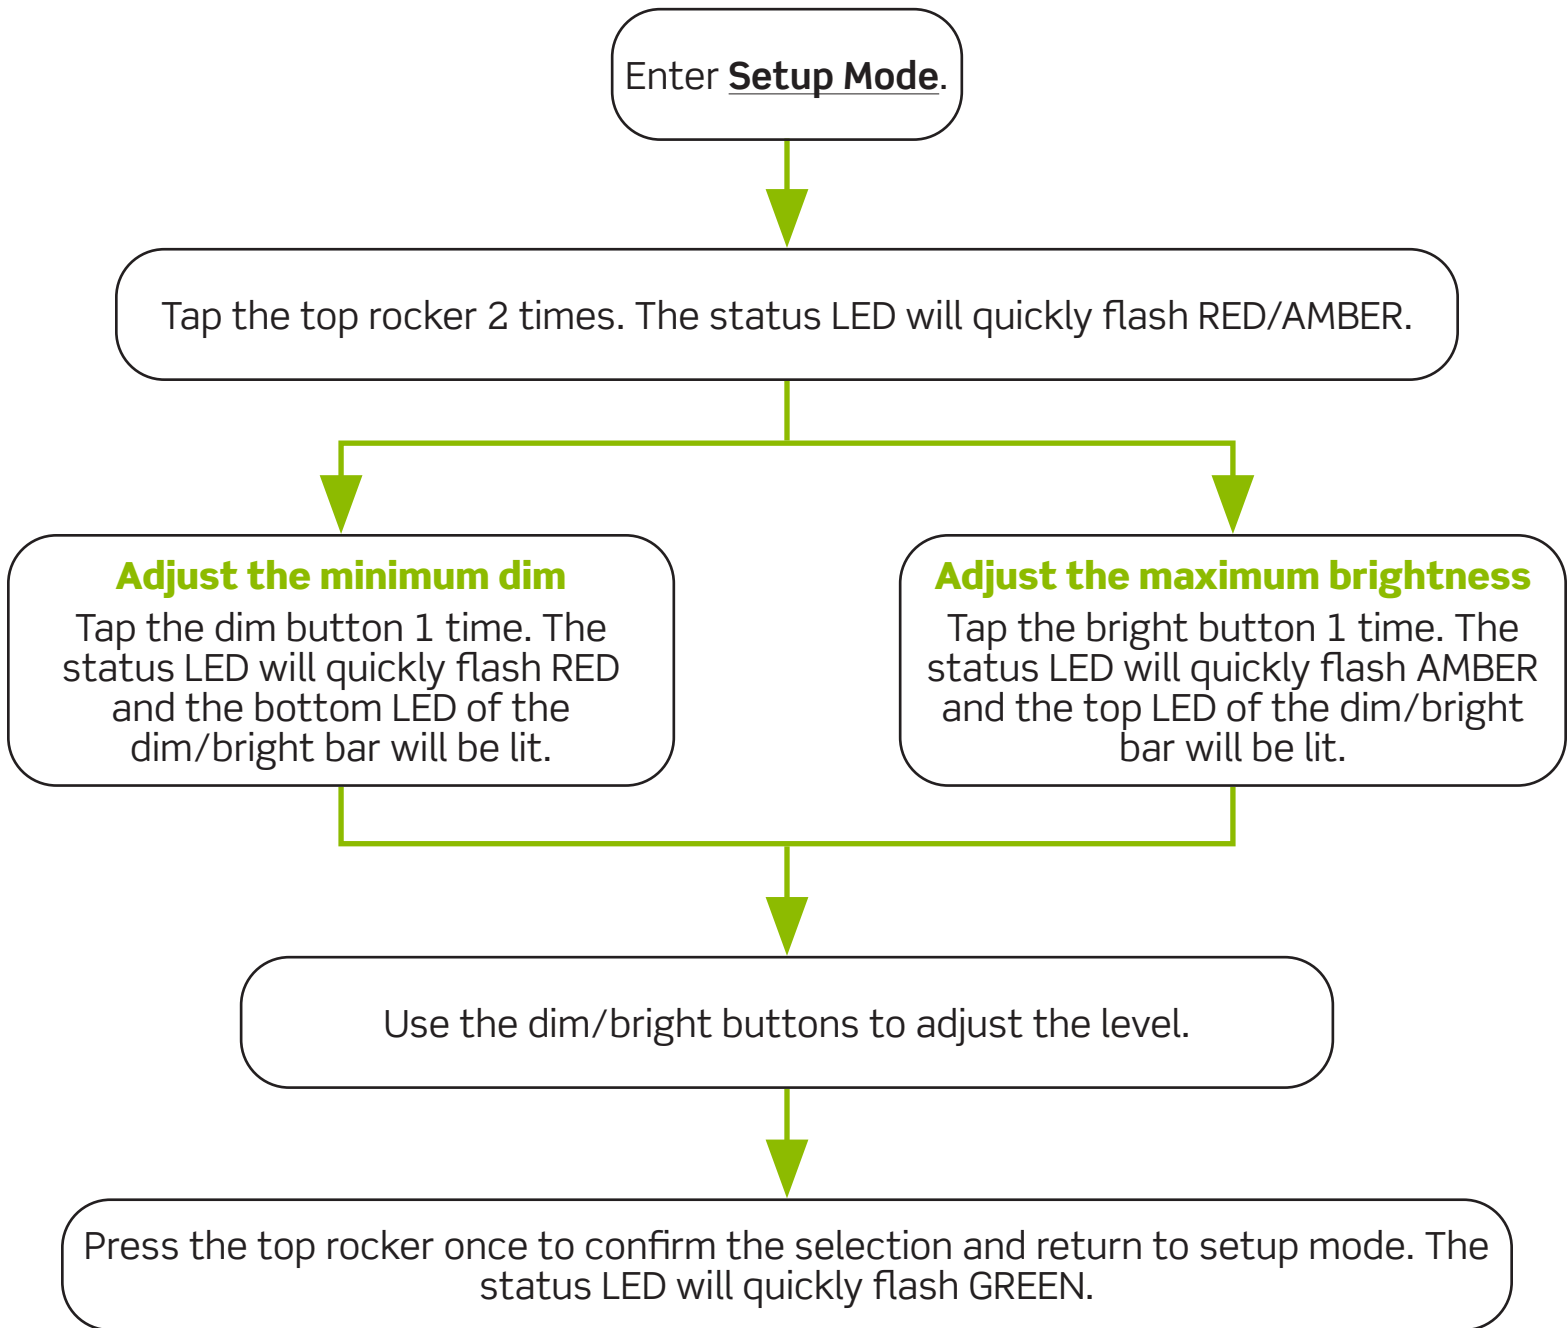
Enter **Setup Mode**.

Tap the top rocker 2 times. The status LED will quickly flash RED/AMBER.

Adjust the minimum dim

Tap the dim button 1 time. The status LED will quickly flash RED and the bottom LED of the dim/bright bar will be lit.

Adjust the maximum brightness

Tap the bright button 1 time. The status LED will quickly flash AMBER and the top LED of the dim/bright bar will be lit.

Use the dim/bright buttons to adjust the level.

Press the top rocker once to confirm the selection and return to setup mode. The status LED will quickly flash GREEN.